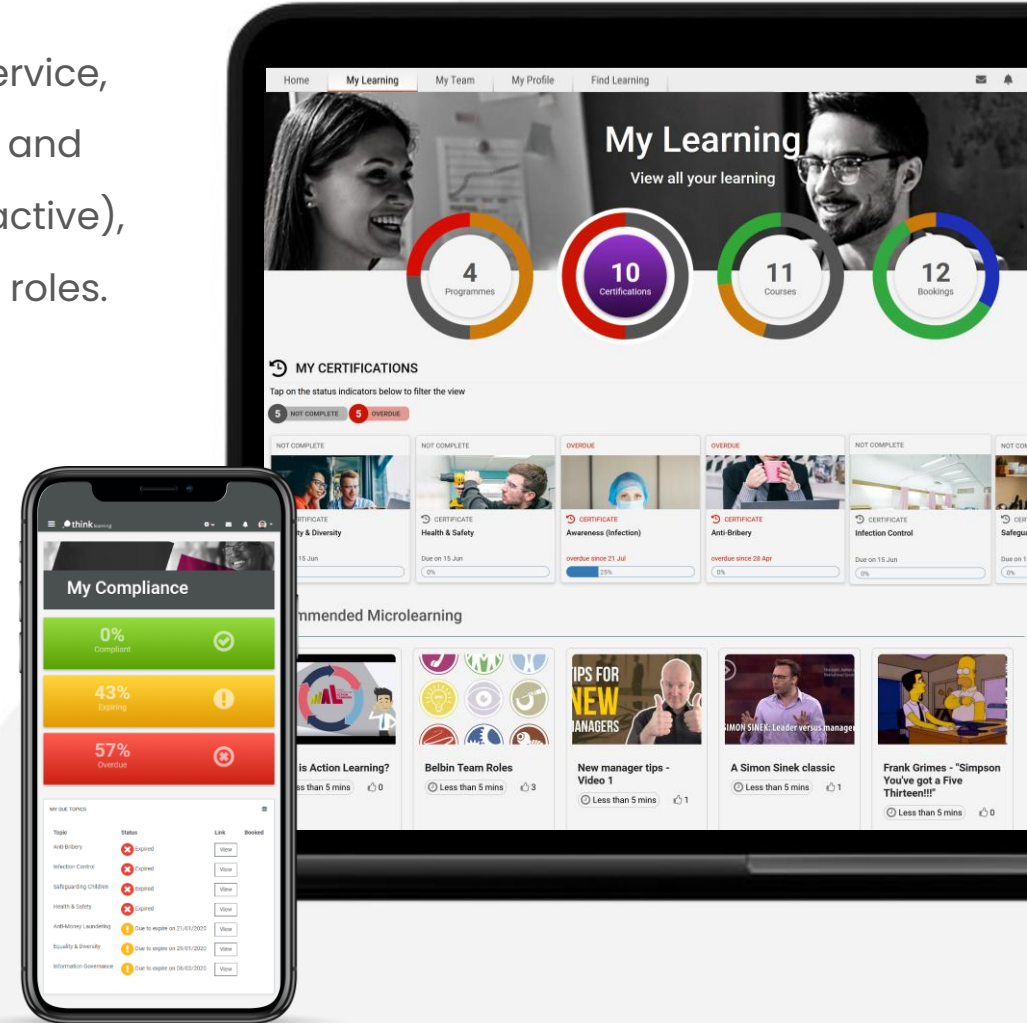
ervice,
and
active),
roles.

Home My Learning My Team My Profile Find Learning

My Learning
View all your learning

4
Programmes

10
Certifications

11
Courses

12
Bookings

MY CERTIFICATIONS
Tap on the status indicators below to filter the view
5 NOT COMPLETE 5 OVERDUE

NOT COMPLETE
CERTIFICATE
ty & Diversity
15 Jun

NOT COMPLETE
CERTIFICATE
Health & Safety
Due on 15 Jun
0%

OVERDUE
CERTIFICATE
Awareness (Infection)
overdue since 21 Jul
25%

OVERDUE
CERTIFICATE
Anti-Bribery
overdue since 28 Apr
0%

NOT COMPLETE
CERTIFICATE
Infection Control
Due on 15 Jun
0%

NOT COM
CER
Safegu
Due in 1
0%

mmended Microlearning

is Action Learning?
ss than 5 mins 0

Belbin Team Roles
Less than 5 mins 3

TIPS FOR NEW MANAGERS
New manager tips - Video 1
Less than 5 mins 1

SIMON SINEK: Leader versus manager
A Simon Sinek classic
Less than 5 mins 1

Frank Grimes - "Simpson You've got a Five Thirteen!!!"
Less than 5 mins 0

think learning

My Compliance

0%
Compliant

43%
Expiring

57%
Overdue

MY DUE TOPICS

| Topic | Status | Link | Booked |
|---|---|---|---|
| Anti-Bribery | Expired | View | |
| Infection Control | Expired | View | |
| Safeguarding Children | Expired | View | |
| Health & Safety | Expired | View | |
| Anti-Money Laundering | Due to expire on 21/01/2020 | View | |
| Equality & Diversity | Due to expire on 20/01/2020 | View | |
| Information Governance | Due to expire on 06/02/2020 | View | |